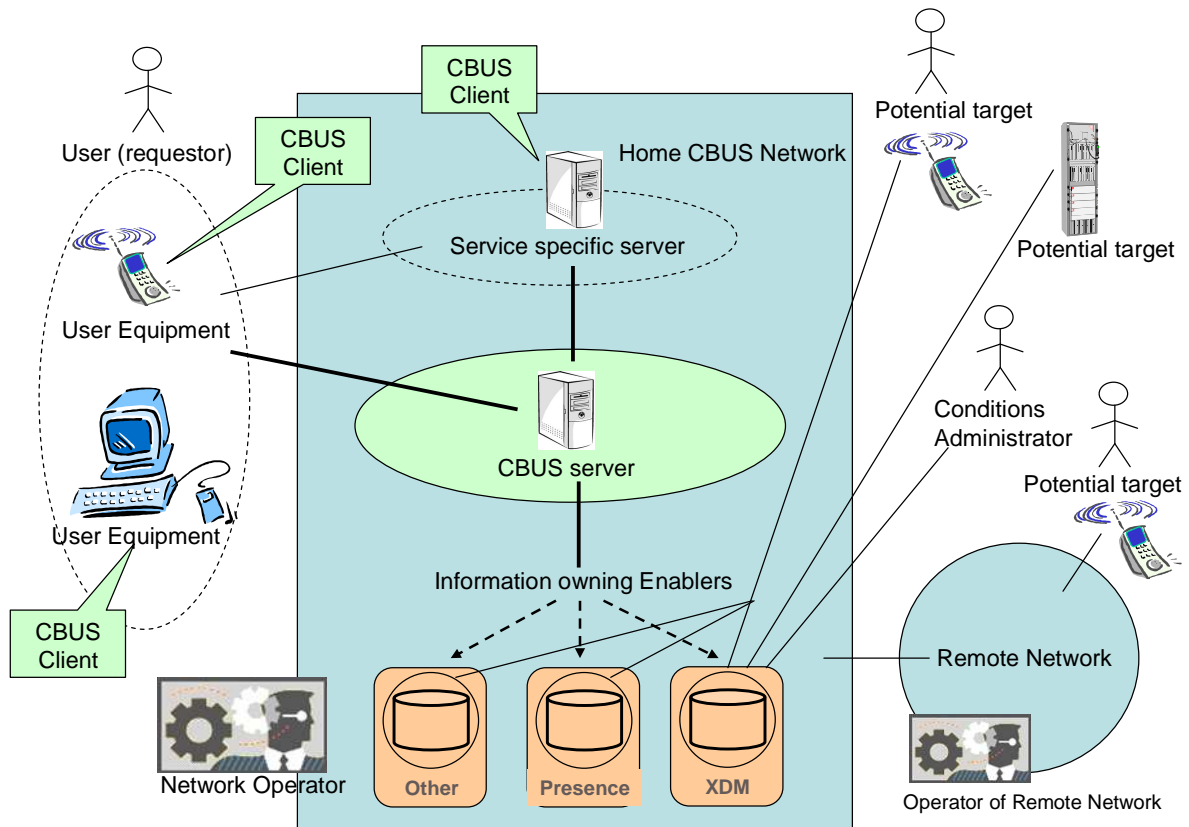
CBUS Client

User (requestor)

CBUS Client

Home CBUS Network

Potential target

Potential target

Service specific server

User Equipment

CBUS server

Conditions Administrator

Potential target

User Equipment

Information owning Enablers

CBUS Client

Remote Network

Network Operator

Other

Presence

XDM

Operator of Remote Network